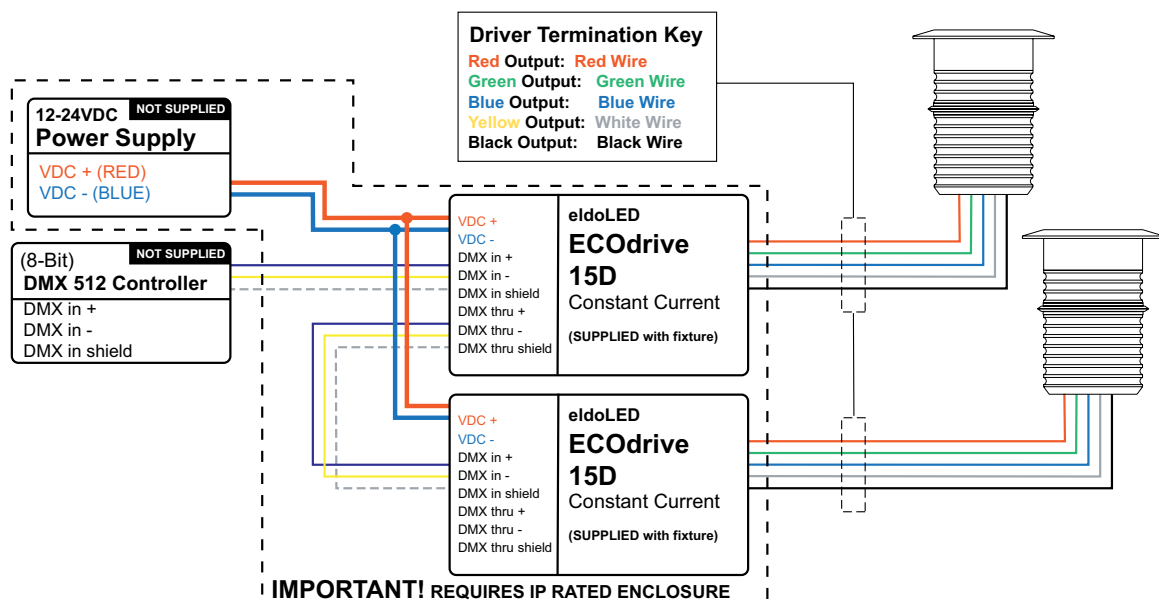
Driver Termination Key
Red Output: Red Wire
Green Output: Green Wire
Blue Output: Blue Wire
Yellow Output: White Wire
Black Output: Black Wire

12-24VDC NOT SUPPLIED
Power Supply
VDC + (RED)
VDC - (BLUE)

(8-Bit) NOT SUPPLIED
DMX 512 Controller
DMX in +
DMX in -
DMX in shield

VDC +
VDC -
DMX in +
DMX in -
DMX in shield
DMX thru +
DMX thru -
DMX thru shield

eldoLED
ECOdrive
15D
Constant Current
(SUPPLIED with fixture)

VDC +
VDC -
DMX in +
DMX in -
DMX in shield
DMX thru +
DMX thru -
DMX thru shield

eldoLED
ECOdrive
15D
Constant Current
(SUPPLIED with fixture)

IMPORTANT! REQUIRES IP RATED ENCLOSURE